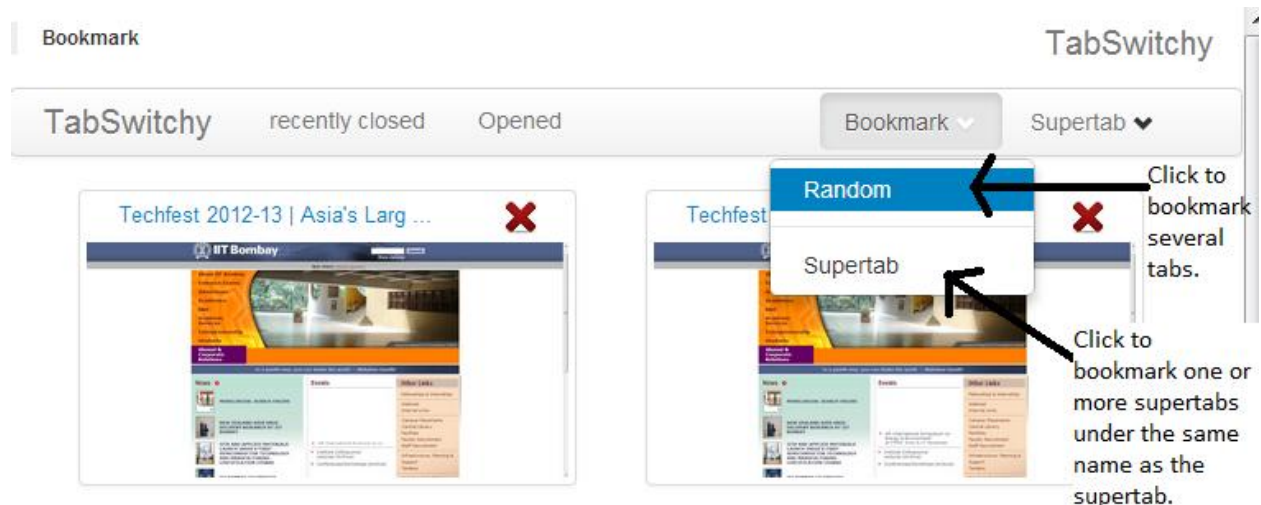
Bookmark

TabSwitchy

TabSwitchy recently closed Opened Bookmark Supertab

Random

Supertab

Click to bookmark several tabs.

Click to bookmark one or more supertabs under the same name as the supertab.

Techfest 2012-13 | Asia's Larg ...

Techfest

IIT Bombay

News

Events

Other Links